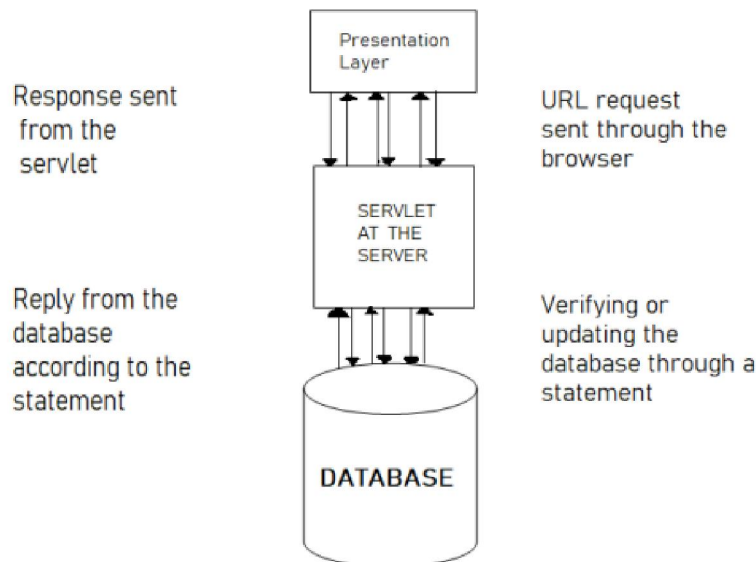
Presentation Layer

Response sent from the servlet

URL request sent through the browser

SERVLET AT THE SERVER

Reply from the database according to the statement

Verifying or updating the database through a statement

DATABASE